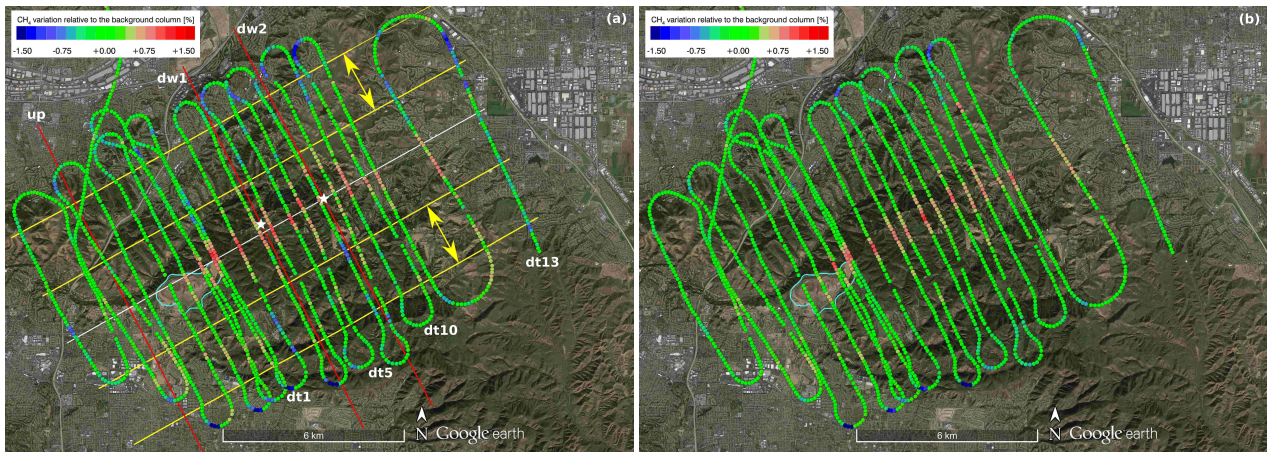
$CH_4$ variation relative to the background column [%]
-1.50 -0.75 +0.00 +0.75 +1.50
(a)
dw2
dw1
up
dt13
dt10
dt5
dt1
6 km
N Google earth

$CH_4$ variation relative to the background column [%]
-1.50 -0.75 +0.00 +0.75 +1.50
(b)
6 km
N Google earth